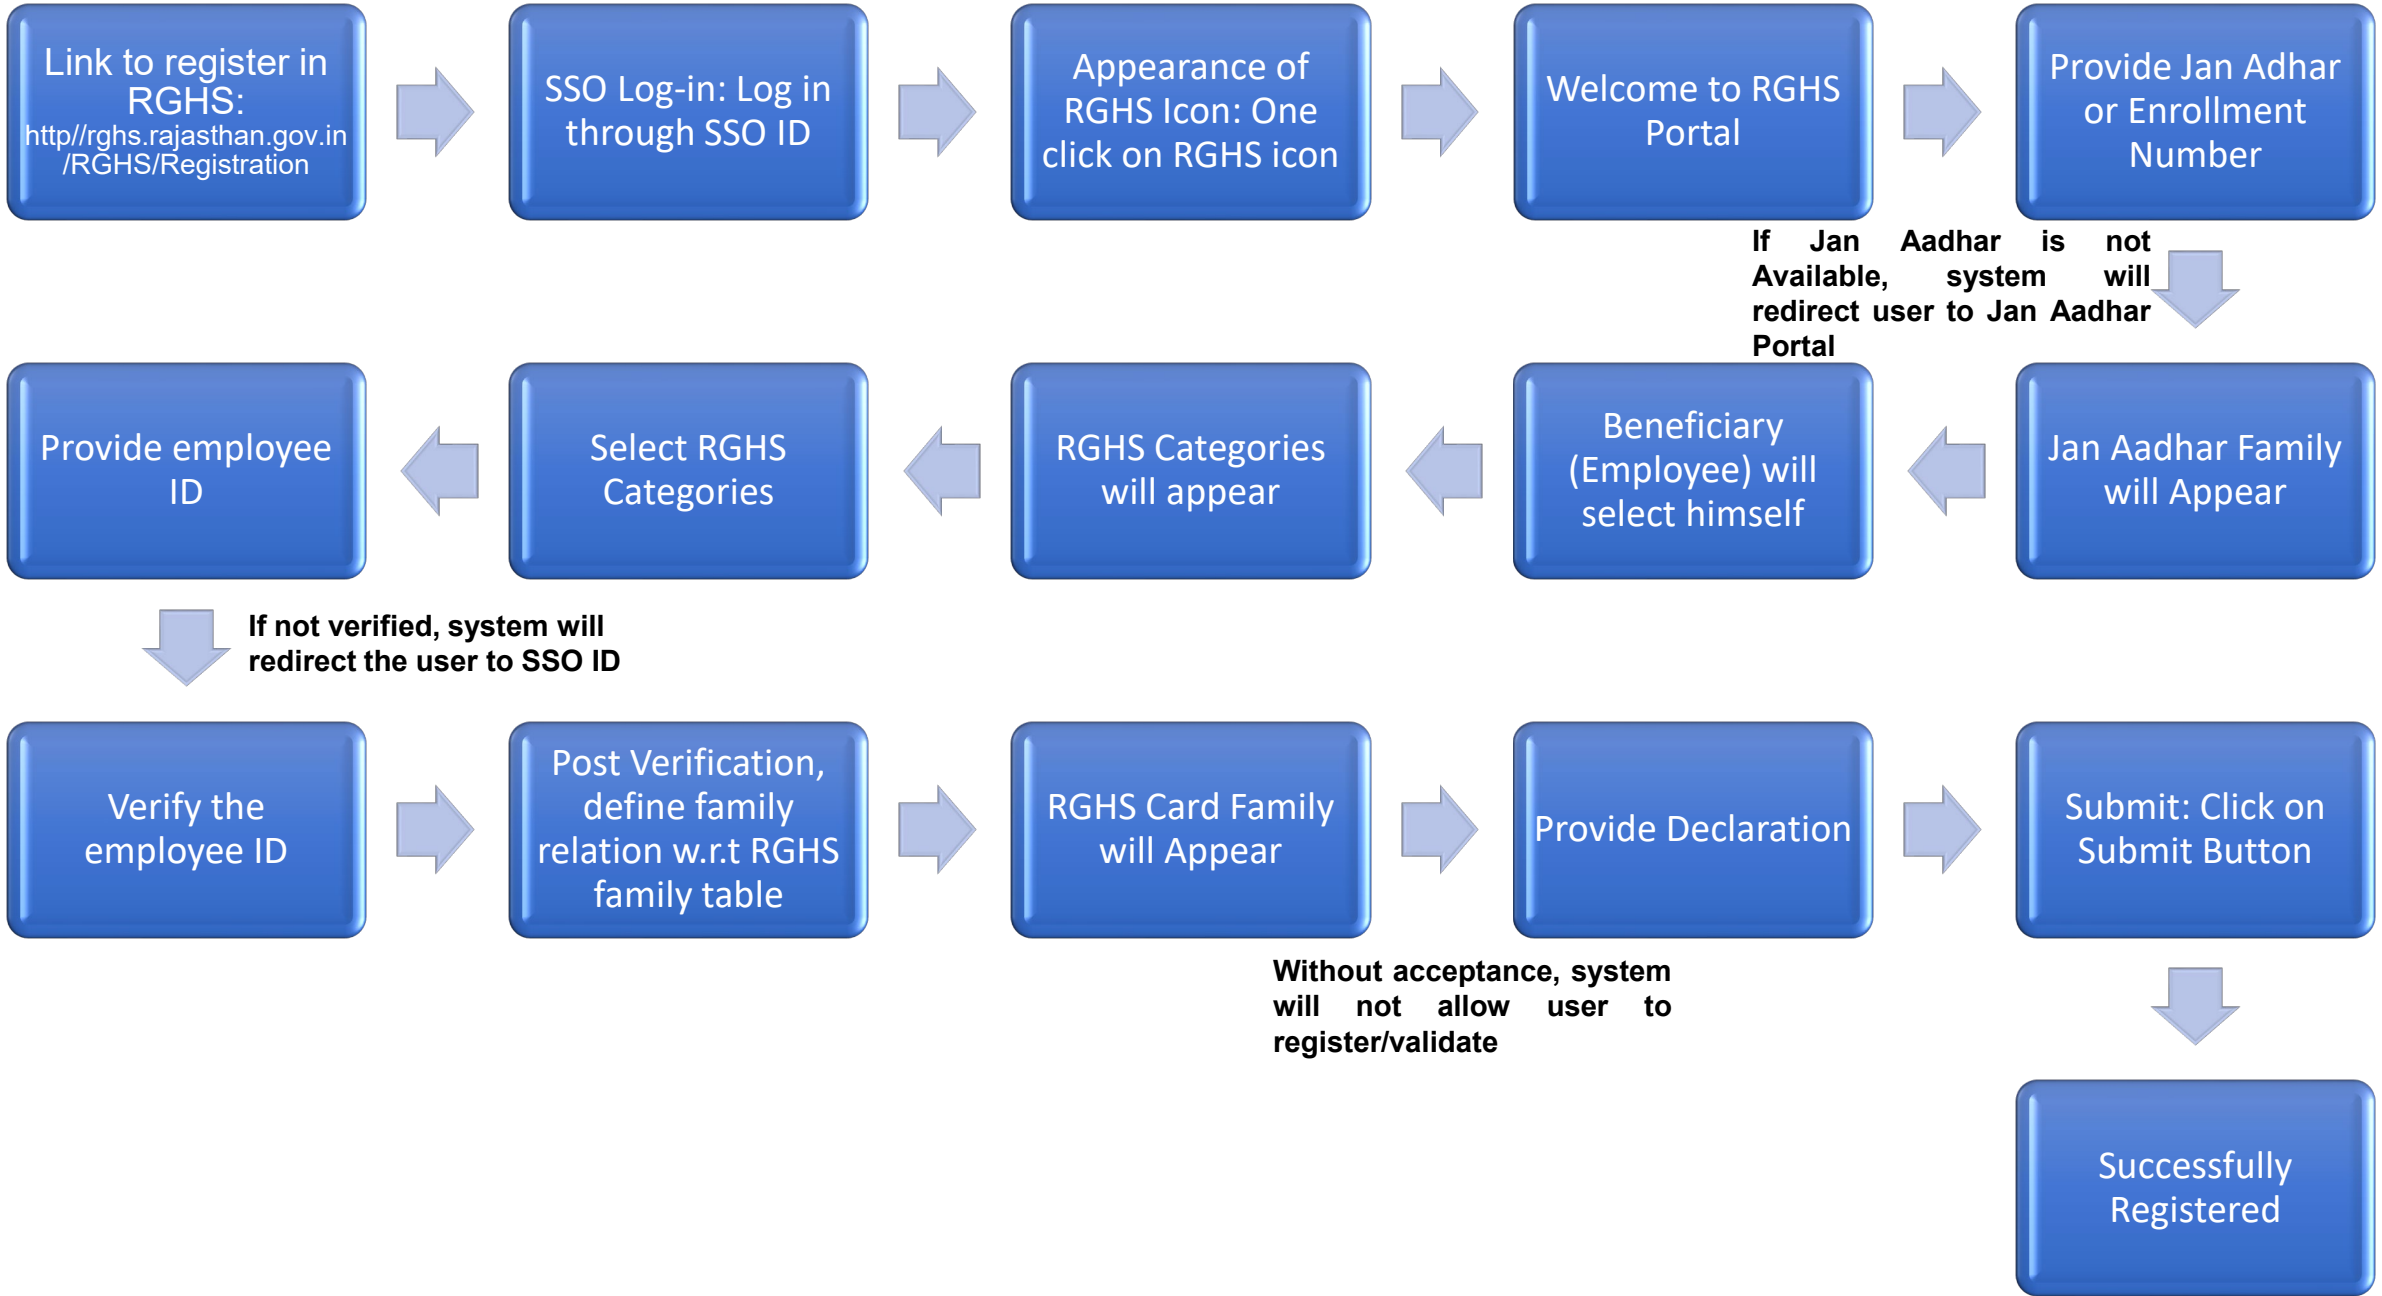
Link to register in RGHS: http//rghs.rajasthan.gov.in/RGHS/Registration

SSO Log-in: Log in through SSO ID

Appearance of RGHS Icon: One click on RGHS icon

Welcome to RGHS Portal

Provide Jan Adhar or Enrollment Number

If Jan Aadhar is not Available, system will redirect user to Jan Aadhar Portal

Jan Aadhar Family will Appear

Beneficiary (Employee) will select himself

RGHS Categories will appear

Select RGHS Categories

Provide employee ID

If not verified, system will redirect the user to SSO ID

Verify the employee ID

Post Verification, define family relation w.r.t RGHS family table

RGHS Card Family will Appear

Provide Declaration

Without acceptance, system will not allow user to register/validate

Submit: Click on Submit Button

Successfully Registered